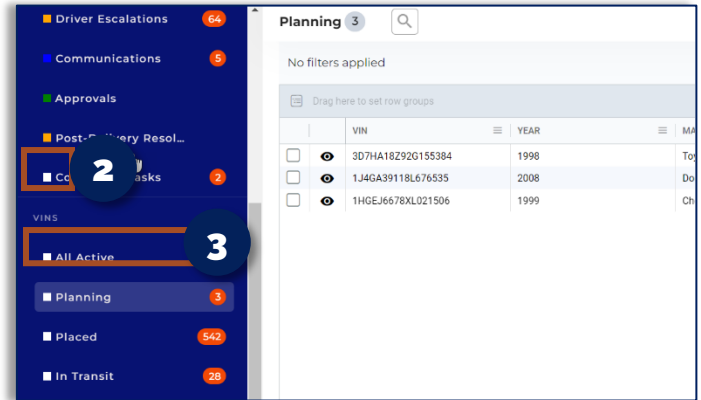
Driver Escalations 64
Communications 5
Approvals
Post-Delivery Resol...
Co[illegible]asks 2
2
VINS
All Active
3
Planning 3
Placed 542
In Transit 28

Planning 3

No filters applied

Drag here to set row groups

| | | VIN | YEAR | MA |
|---|---|---|---|---|
| | | 3D7HA18Z92G155384 | 1998 | Toy |
| | | 1J4GA39118L676535 | 2008 | Do |
| | | 1HGEJ6678XL021506 | 1999 | Ch |